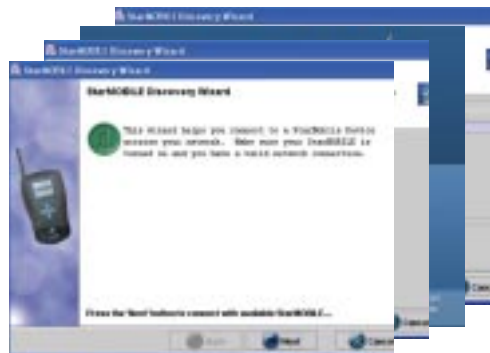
StarMOBILE Discovery Wizard

StarMOBILE Discovery Wizard

StarMOBILE Discovery Wizard

StarMOBILE Discovery Wizard

This Wizard helps you connect to a StarMOBILE device across your network. Make sure your StarMOBILE is turned on and you have a valid network connection.

Press the Next button to connect with available StarMOBILE...

Back

Next

Cancel

Cancel

Cancel

Cancel